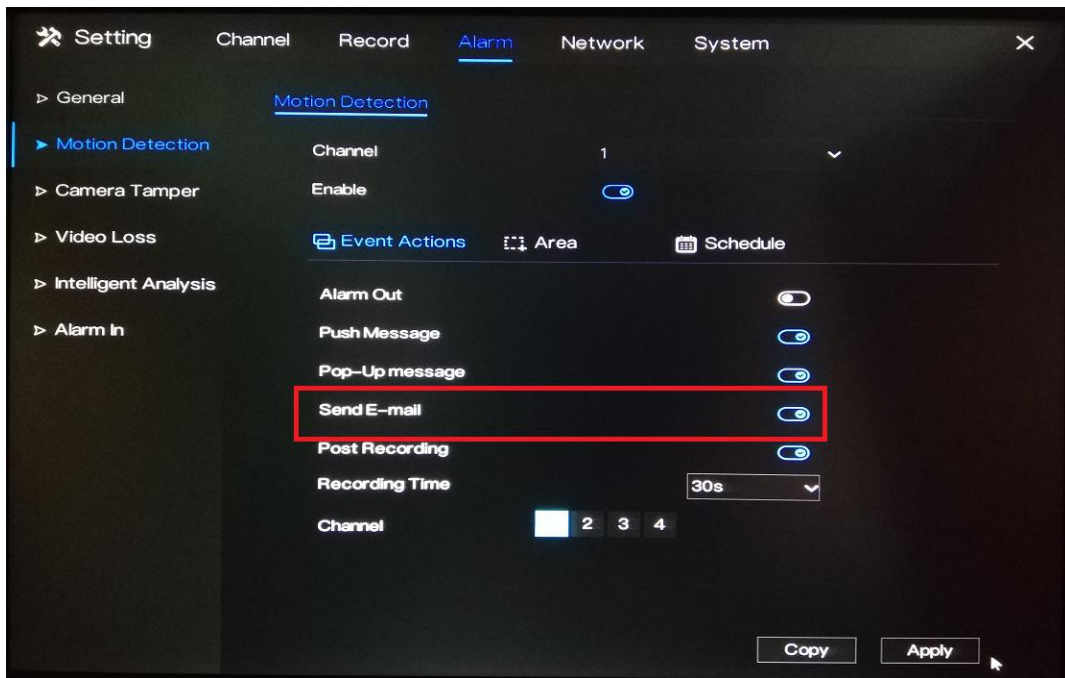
Setting Channel Record Alarm Network System ×

General
Motion Detection
Camera Tamper
Video Loss
Intelligent Analysis
Alarm In

Motion Detection

Channel 1
Enable

Event Actions Area Schedule

Alarm Out
Push Message
Pop-Up message
Send E-mail
Post Recording
Recording Time 30s
Channel 2 3 4

Copy Apply